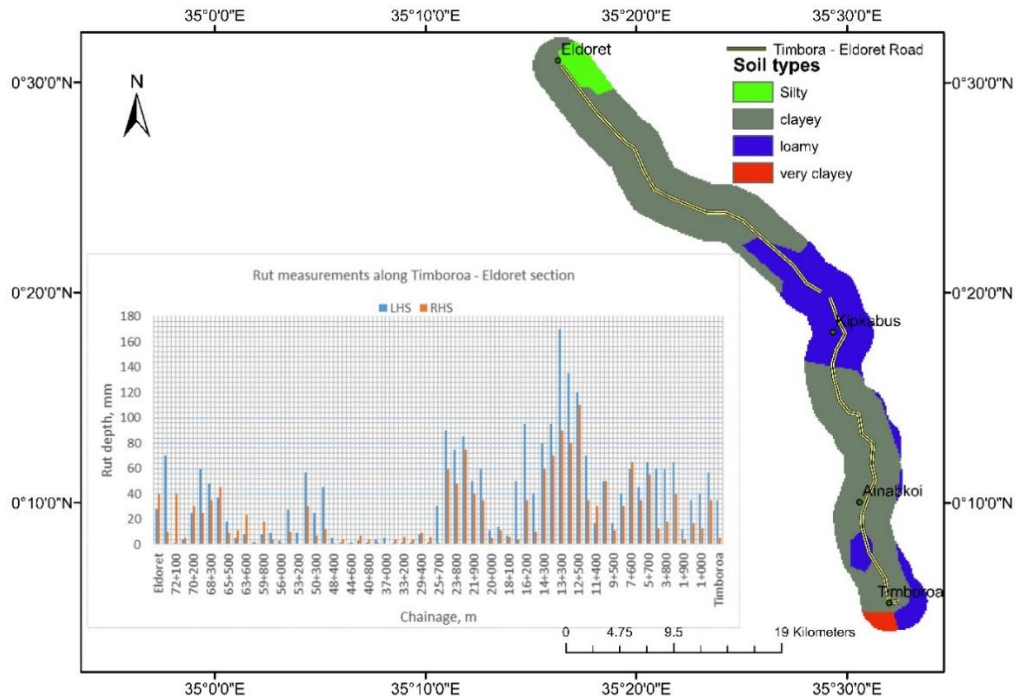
35°0'0"E 35°10'0"E 35°20'0"E 35°30'0"E

0°30'0"N
0°20'0"N
0°10'0"N

N

Eldoret

Timbora - Eldoret Road

Soil types

Silty
clayey
loamy
very clayey

Kipkabus
Ainabkoi
Timboroa

Rut measurements along Timboroa - Eldoret section

LHS RHS

180
160
140
120
100
80
60
40
20
0

Rut depth, mm

Eldoret
72+100
70+200
68+300
65+500
63+600
59+800
56+000
53+200
50+300
48+400
44+600
40+800
37+000
33+200
29+400
25+700
23+800
20+000
18+100
16+200
14+300
13+300
12+500
11+400
9+500
7+600
5+700
3+800
1+900
1+000
Timboroa

Chainage, m

0 4.75 9.5 19 Kilometers

35°0'0"E 35°10'0"E 35°20'0"E 35°30'0"E